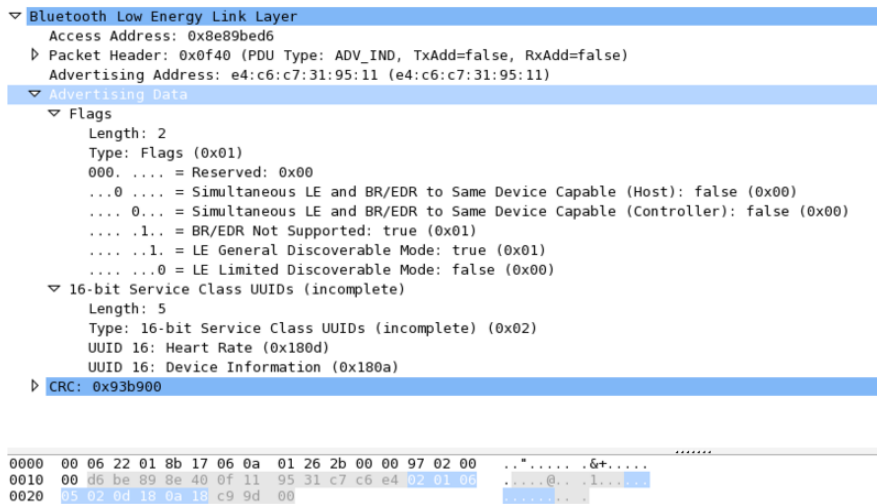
Bluetooth Low Energy Link Layer
Access Address: 0x8e89bed6
Packet Header: 0x0f40 (PDU Type: ADV_IND, TxAdd=false, RxAdd=false)
Advertising Address: e4:c6:c7:31:95:11 (e4:c6:c7:31:95:11)
Advertising Data
Flags
Length: 2
Type: Flags (0x01)
000. .... = Reserved: 0x00
...0 .... = Simultaneous LE and BR/EDR to Same Device Capable (Host): false (0x00)
.... 0... = Simultaneous LE and BR/EDR to Same Device Capable (Controller): false (0x00)
.... .1.. = BR/EDR Not Supported: true (0x01)
.... ..1. = LE General Discoverable Mode: true (0x01)
.... ...0 = LE Limited Discoverable Mode: false (0x00)
16-bit Service Class UUIDs (incomplete)
Length: 5
Type: 16-bit Service Class UUIDs (incomplete) (0x02)
UUID 16: Heart Rate (0x180d)
UUID 16: Device Information (0x180a)
CRC: 0x93b900

| | | |
|---|---|---|
| 0000 | 00 06 22 01 8b 17 06 0a 01 26 2b 00 00 97 02 00 | .."..... .&+..... |
| 0010 | 00 d6 be 89 8e 40 0f 11 95 31 c7 c6 e4 02 01 06 | .....@.. .1...... |
| 0020 | 05 02 0d 18 0a 18 c9 9d 00 | ........ . |